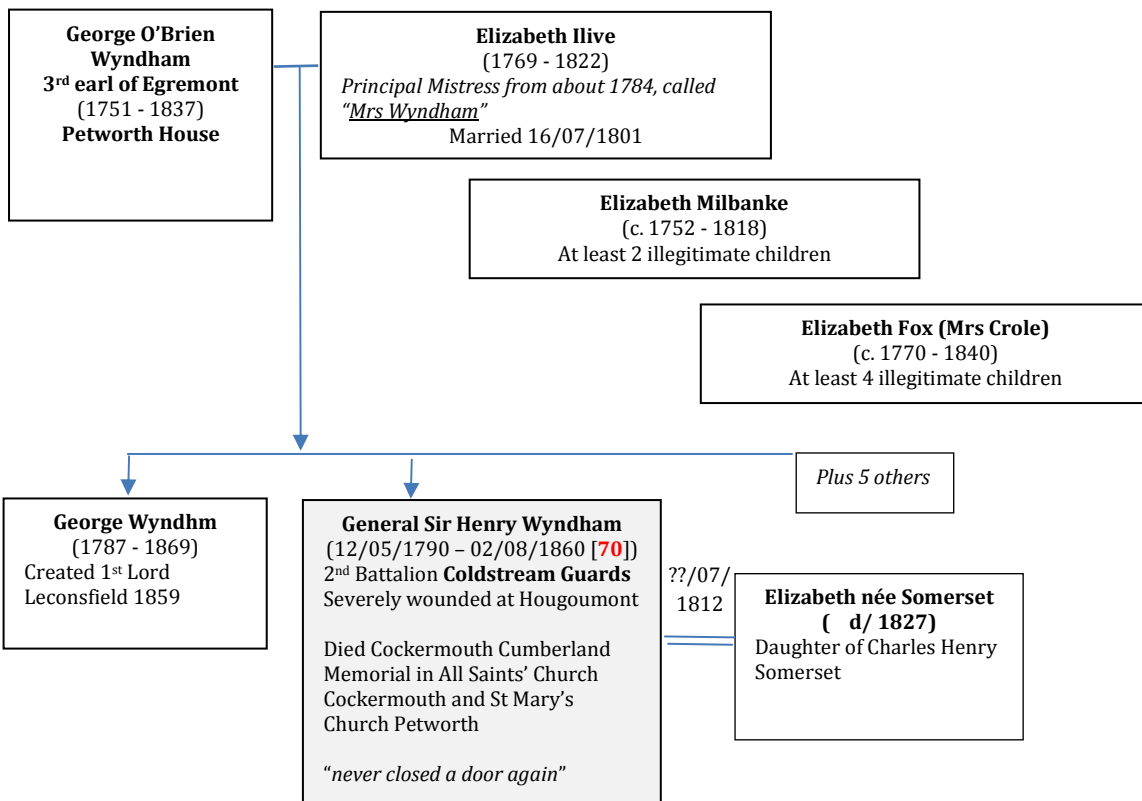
**George O'Brien Wyndham**
**3rd earl of Egremont**
(1751 - 1837)
**Petworth House**

**Elizabeth Ilive**
(1769 - 1822)
*Principal Mistress from about 1784, called "Mrs Wyndham"*
Married 16/07/1801

**Elizabeth Milbanke**
(c. 1752 - 1818)
At least 2 illegitimate children

**Elizabeth Fox (Mrs Crole)**
(c. 1770 - 1840)
At least 4 illegitimate children

*Plus 5 others*

**George Wyndhm**
(1787 - 1869)
Created 1st Lord Leconsfield 1859

**General Sir Henry Wyndham**
(12/05/1790 – 02/08/1860 [**70**])
2nd Battalion **Coldstream Guards**
Severely wounded at Hougoumont

Died Cockermouth Cumberland
Memorial in All Saints' Church Cockermouth and St Mary's Church Petworth

"*never closed a door again*"

??/07/
1812

**Elizabeth née Somerset**
**( d/ 1827)**
Daughter of Charles Henry Somerset